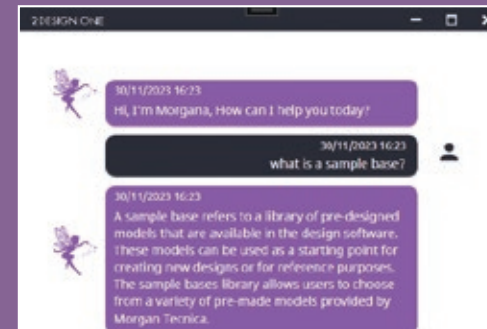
2DESIGN ONE

30/11/2023 16:23
Hi, I'm Morgana, How can I help you today?

30/11/2023 16:23
what is a sample base?

30/11/2023 16:23
A sample base refers to a library of pre-designed models that are available in the design software. These models can be used as a starting point for creating new designs or for reference purposes. The sample bases library allows users to choose from a variety of pre-made models provided by Morgan Tecnica.